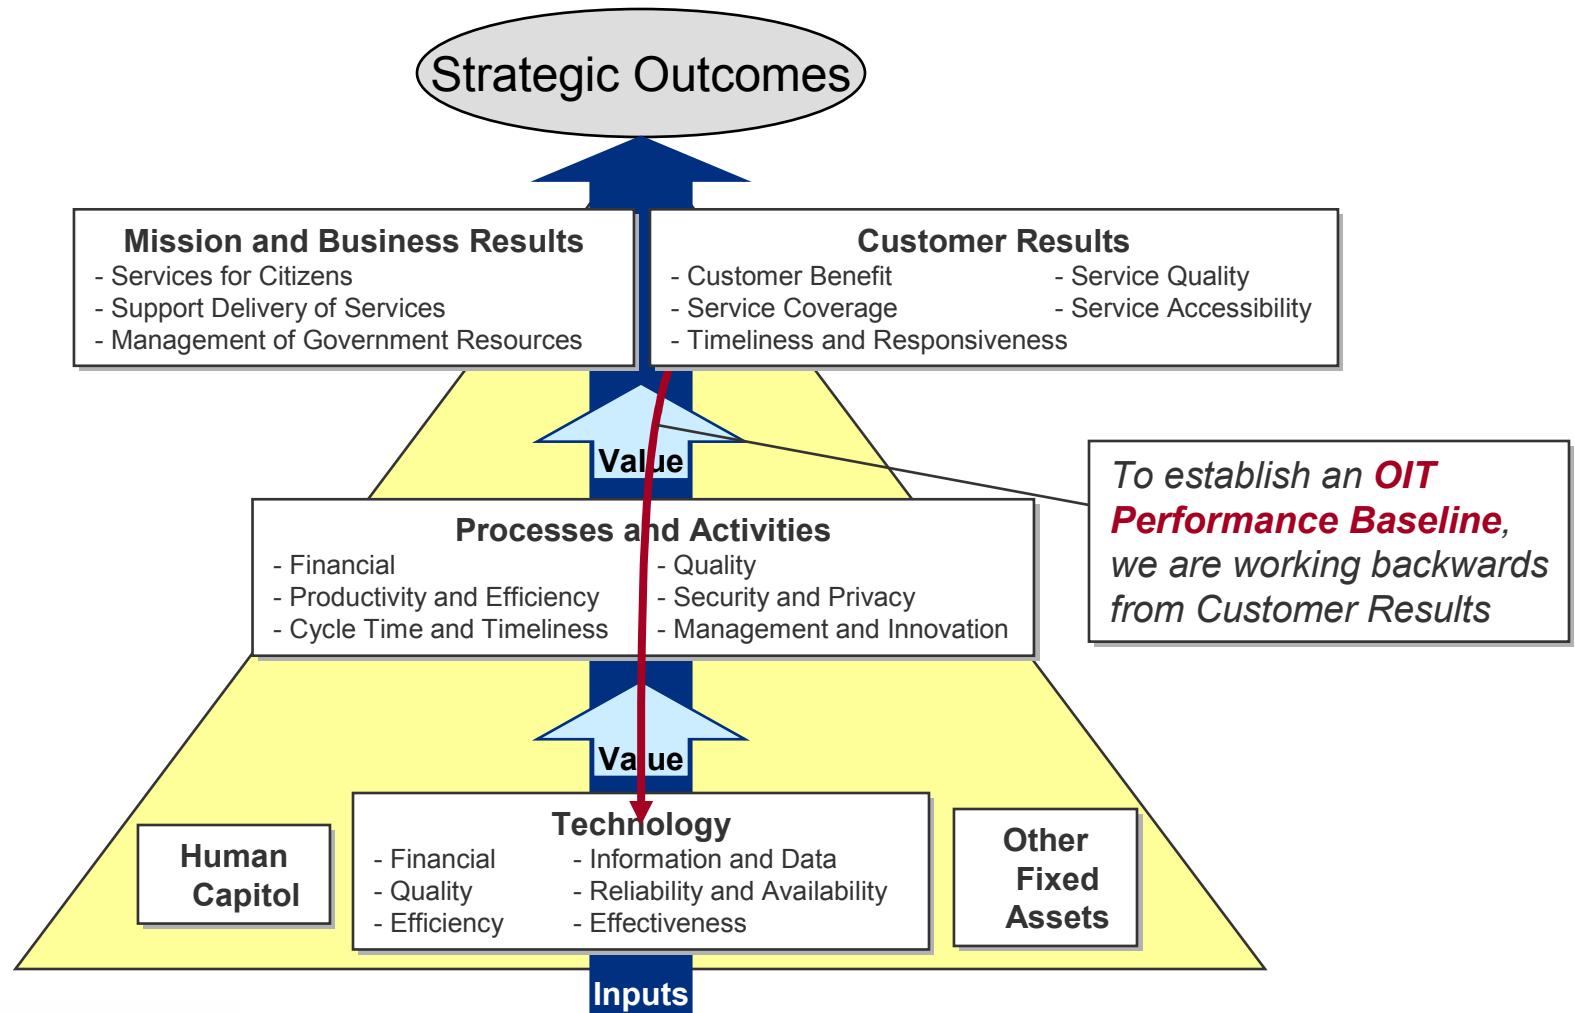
Strategic Outcomes

Mission and Business Results
- Services for Citizens
- Support Delivery of Services
- Management of Government Resources

Customer Results
- Customer Benefit
- Service Coverage
- Timeliness and Responsiveness
- Service Quality
- Service Accessibility

Value

To establish an OIT Performance Baseline, we are working backwards from Customer Results

Processes and Activities
- Financial
- Productivity and Efficiency
- Cycle Time and Timeliness
- Quality
- Security and Privacy
- Management and Innovation

Value

Human Capitol

Technology
- Financial
- Quality
- Efficiency
- Information and Data
- Reliability and Availability
- Effectiveness

Other Fixed Assets

Inputs